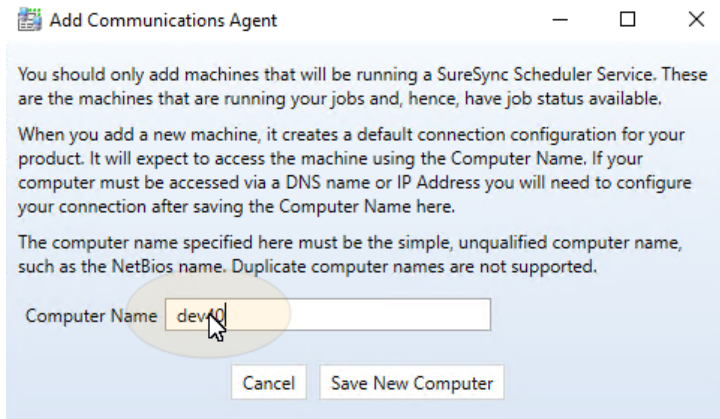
Add Communications Agent

You should only add machines that will be running a SureSync Scheduler Service. These are the machines that are running your jobs and, hence, have job status available.

When you add a new machine, it creates a default connection configuration for your product. It will expect to access the machine using the Computer Name. If your computer must be accessed via a DNS name or IP Address you will need to configure your connection after saving the Computer Name here.

The computer name specified here must be the simple, unqualified computer name, such as the NetBios name. Duplicate computer names are not supported.

Computer Name dev10

Cancel Save New Computer